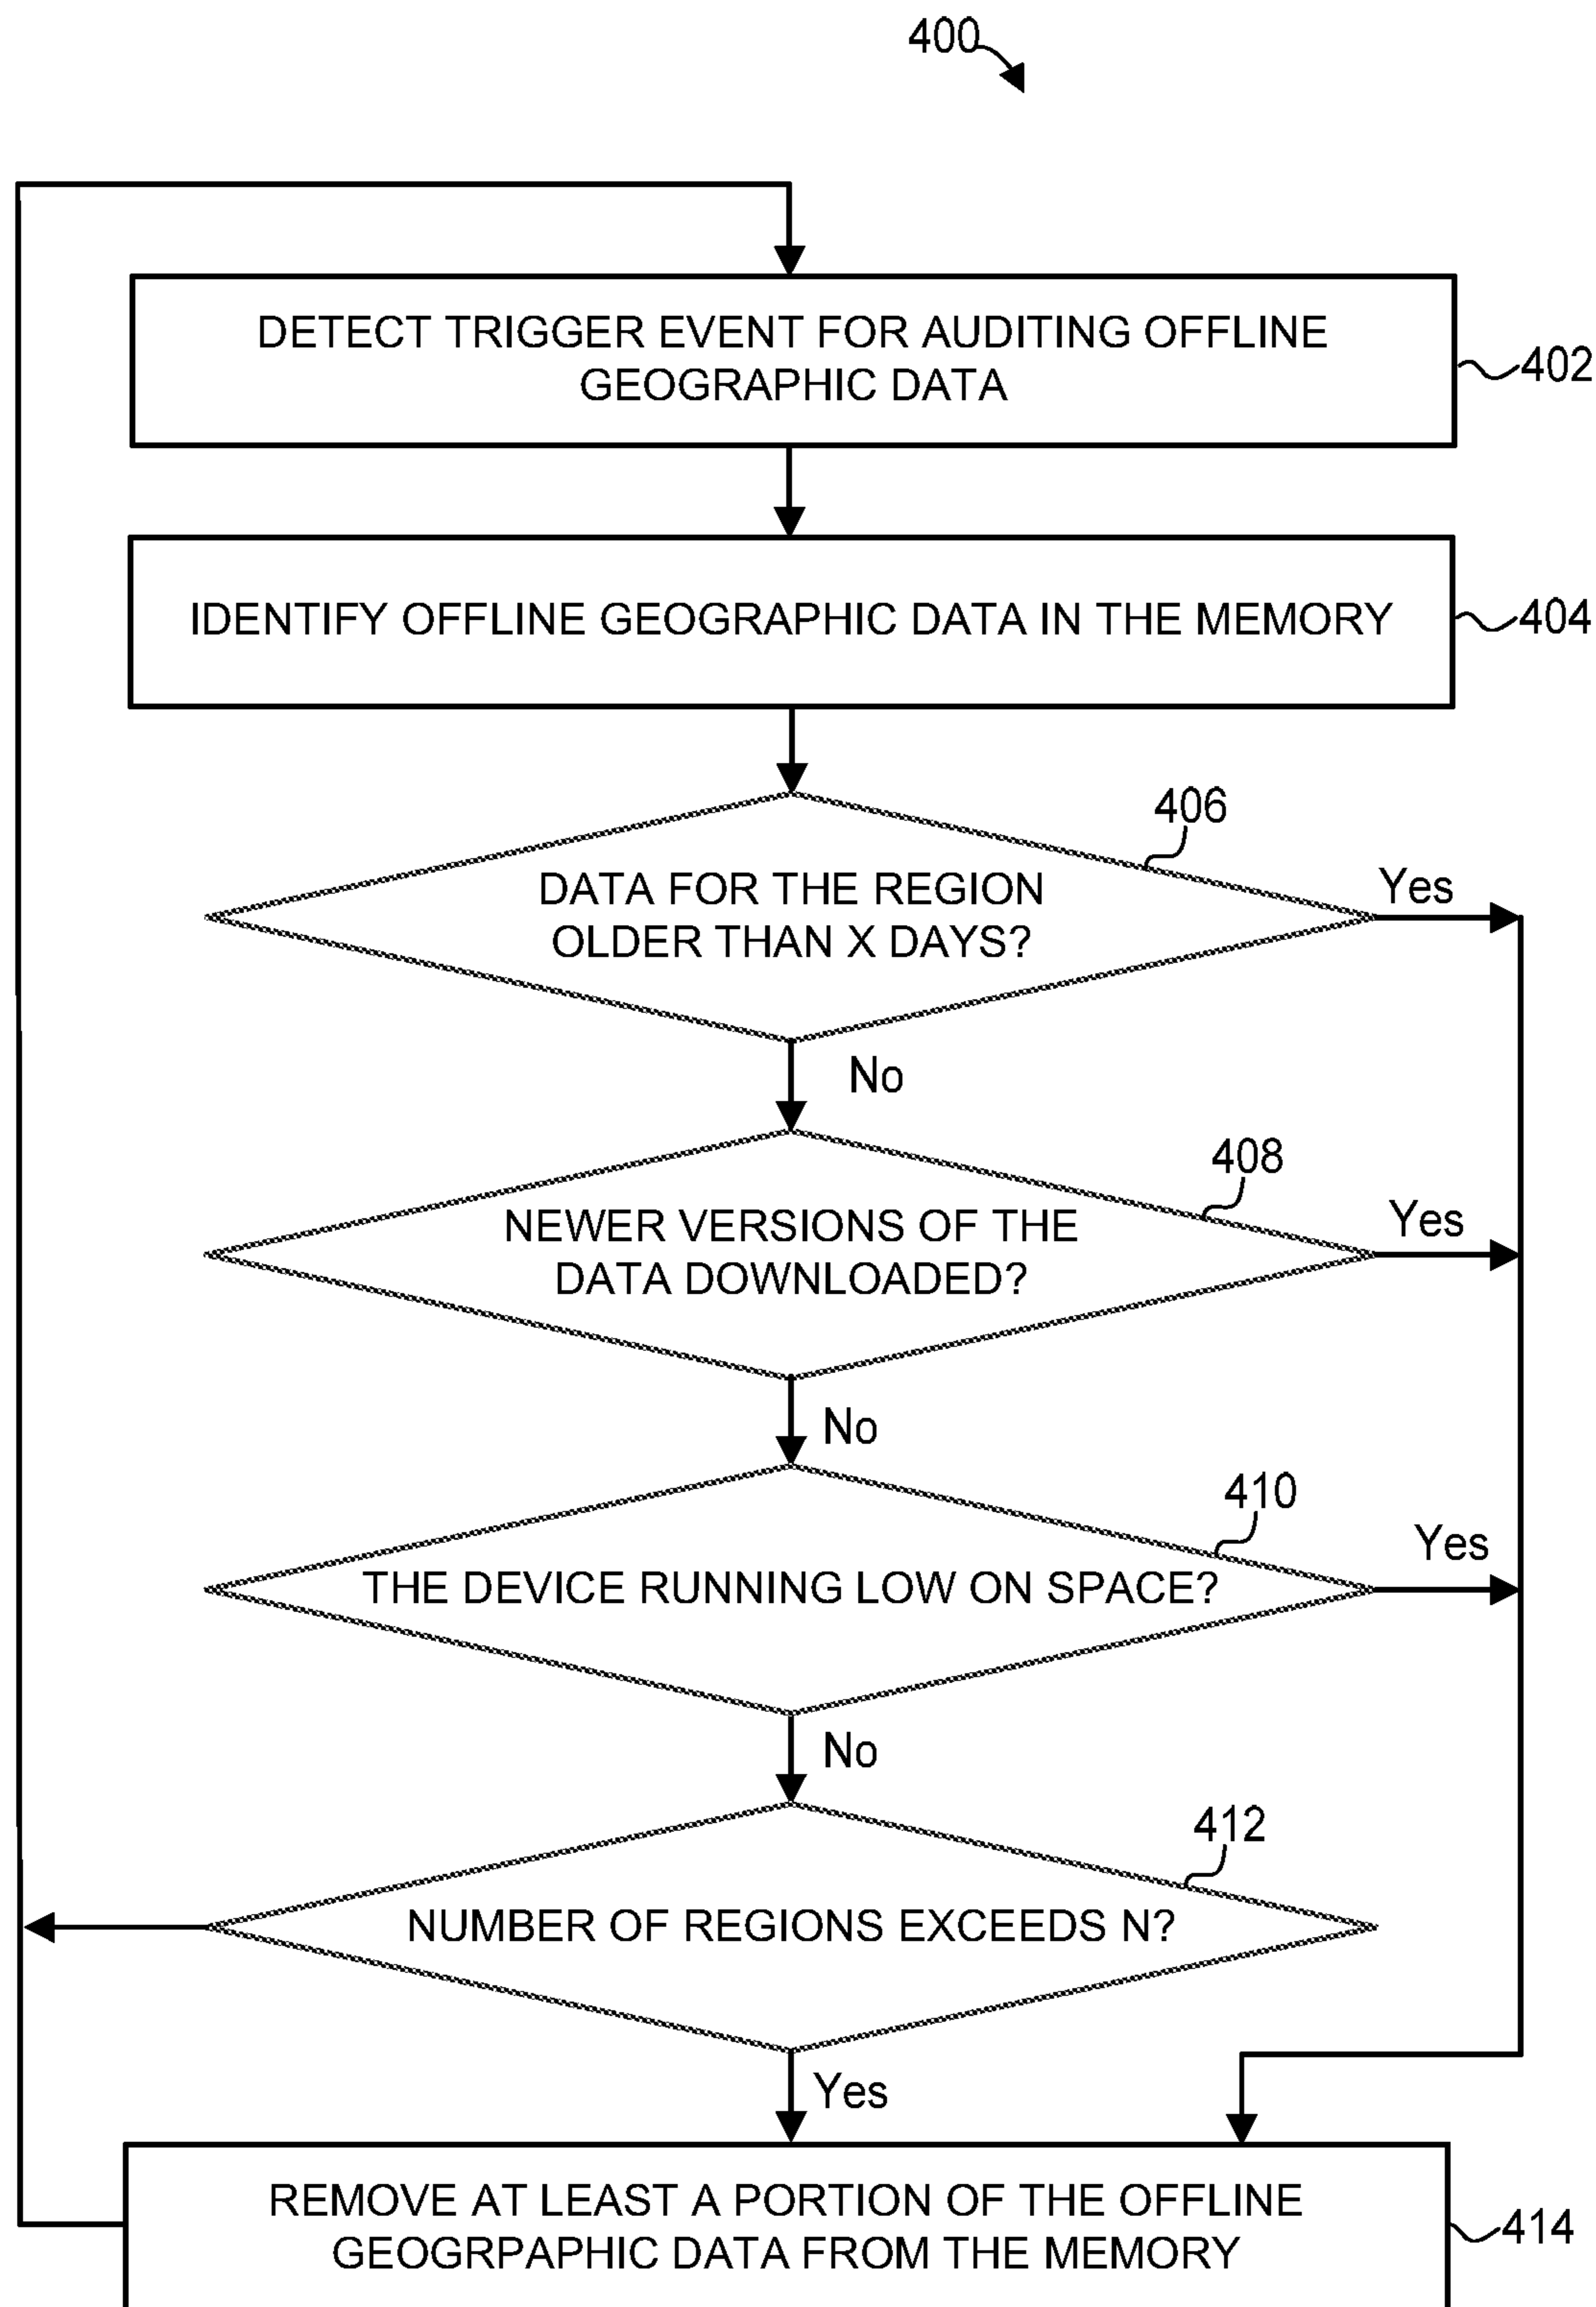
400

DETECT TRIGGER EVENT FOR AUDITING OFFLINE GEOGRAPHIC DATA

402

IDENTIFY OFFLINE GEOGRAPHIC DATA IN THE MEMORY

404

406

DATA FOR THE REGION OLDER THAN X DAYS?

Yes

No

408

NEWER VERSIONS OF THE DATA DOWNLOADED?

Yes

No

410

THE DEVICE RUNNING LOW ON SPACE?

Yes

No

412

NUMBER OF REGIONS EXCEEDS N?

Yes

REMOVE AT LEAST A PORTION OF THE OFFLINE GEOGRPAPHIC DATA FROM THE MEMORY

414